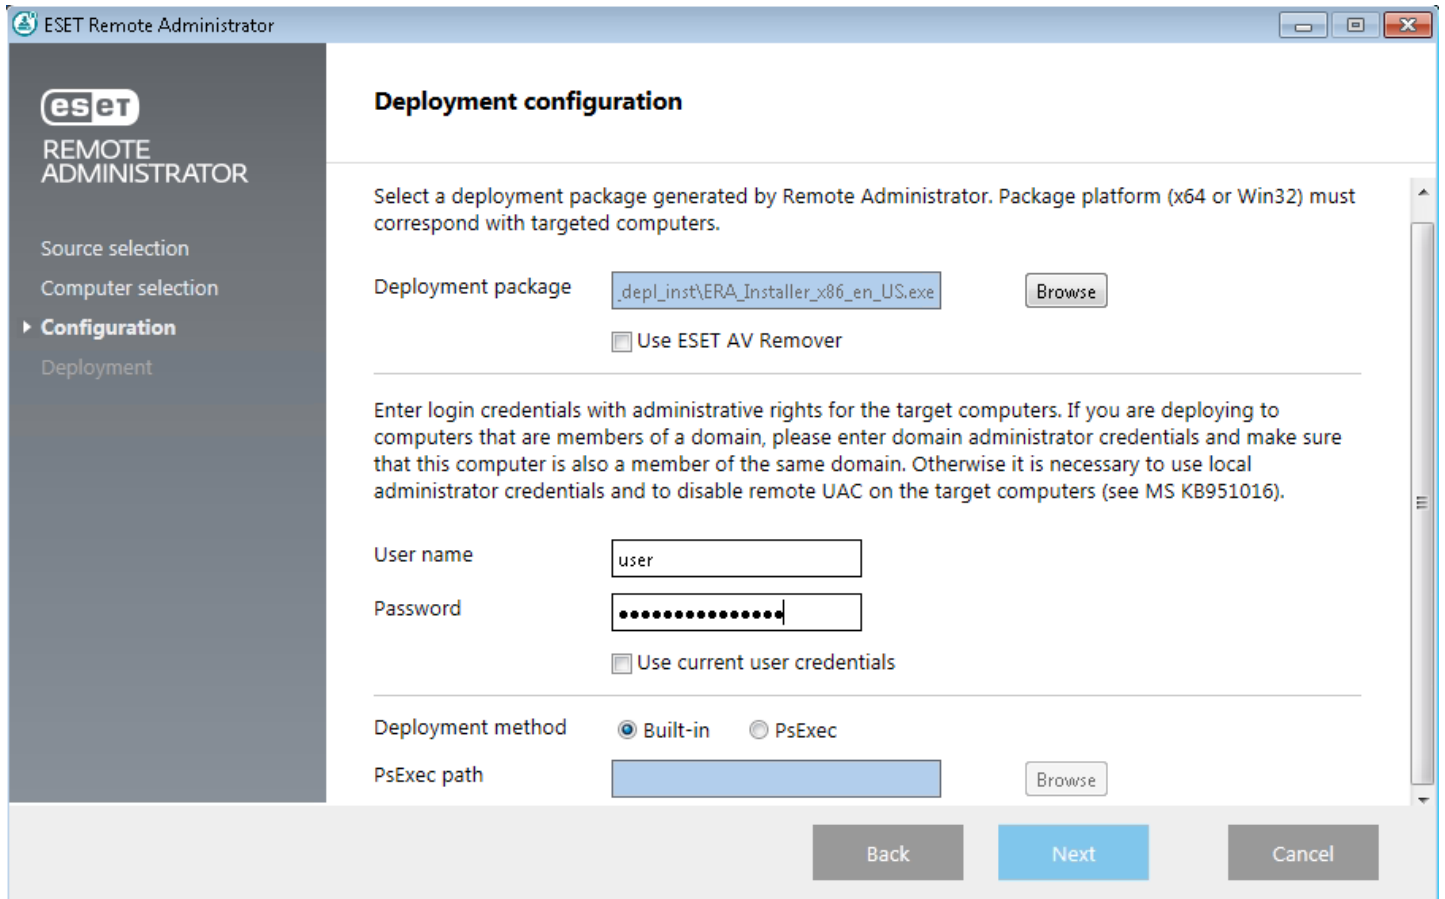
ESET Remote Administrator

eset
REMOTE ADMINISTRATOR

Source selection
Computer selection
Configuration
Deployment

Deployment configuration

Select a deployment package generated by Remote Administrator. Package platform (x64 or Win32) must correspond with targeted computers.

Deployment package
depl_inst\ERA_Installer_x86_en_US.exe
Browse

Use ESET AV Remover

Enter login credentials with administrative rights for the target computers. If you are deploying to computers that are members of a domain, please enter domain administrator credentials and make sure that this computer is also a member of the same domain. Otherwise it is necessary to use local administrator credentials and to disable remote UAC on the target computers (see MS KB951016).

User name
user
Password
•••••••••••••••

Use current user credentials

Deployment method
Built-in
PsExec
PsExec path
Browse

Back
Next
Cancel